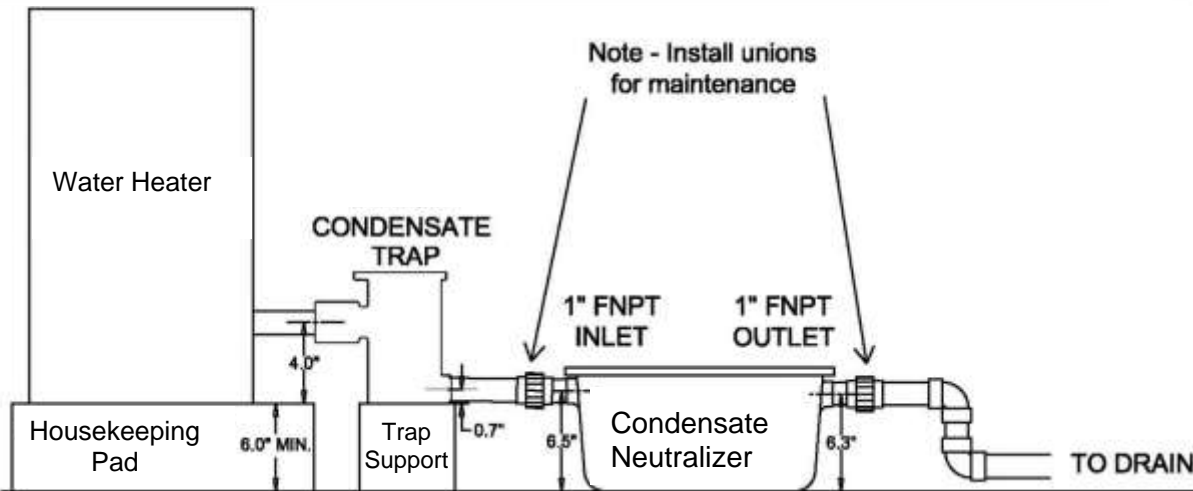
Note - Install unions for maintenance

Water Heater

CONDENSATE TRAP

1" FNPT INLET

1" FNPT OUTLET

4.0"

Housekeeping Pad

6.0" MIN.

Trap Support

0.7"

6.5"

Condensate Neutralizer

6.3"

TO DRAIN